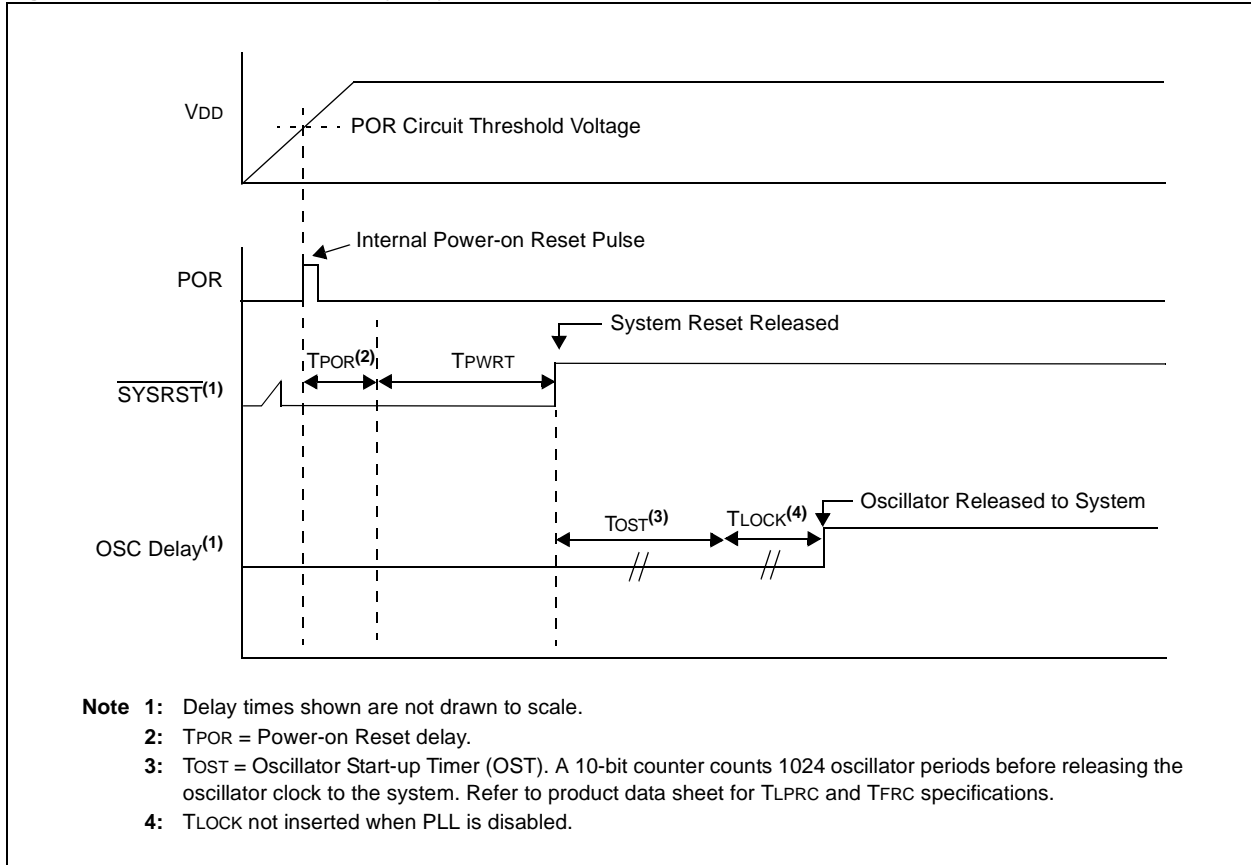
VDD

POR Circuit Threshold Voltage

Internal Power-on Reset Pulse

POR

System Reset Released

TPOR$^{(2)}$

TPWRT

$\overline{\text{SYSRST}}^{(1)}$

TOST$^{(3)}$

TLOCK$^{(4)}$

Oscillator Released to System

OSC Delay$^{(1)}$

Note 1: Delay times shown are not drawn to scale.

2: TPOR = Power-on Reset delay.

3: TOST = Oscillator Start-up Timer (OST). A 10-bit counter counts 1024 oscillator periods before releasing the oscillator clock to the system. Refer to product data sheet for TLPRC and TFRC specifications.

4: TLOCK not inserted when PLL is disabled.